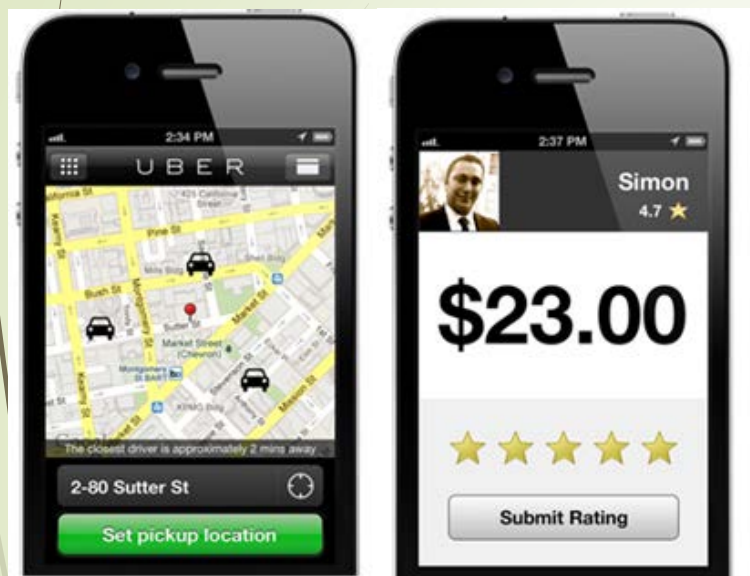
2:34 PM

UBER

425 California Street

Pine St

Bush St

Sutter St

Market Street (Chevron)

Montgomery St BART

Kearny St

Montgomery St

Market St

Mission St

Stevenson St

KPMG Bldg

Mills Bldg

Shell Bldg

The closest driver is approximately 2 mins away

2-80 Sutter St

Set pickup location

2:37 PM

Simon

4.7 ★

$23.00

★★★★★

Submit Rating